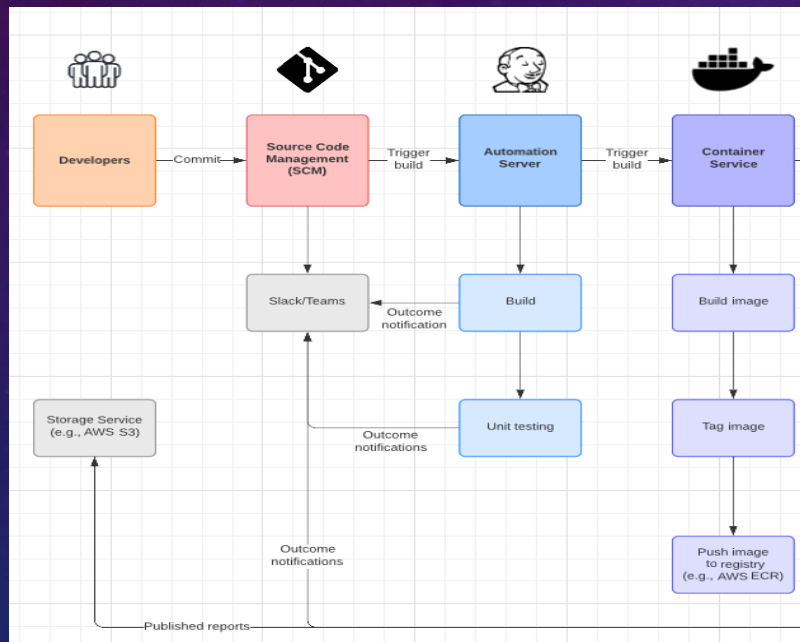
Developers

Commit

Source Code Management (SCM)

Trigger build

Automation Server

Trigger build

Container Service

Slack/Teams

Outcome notification

Build

Build image

Storage Service (e.g., AWS S3)

Outcome notifications

Unit testing

Tag image

Outcome notifications

Push image to registry (e.g., AWS ECR)

Published reports